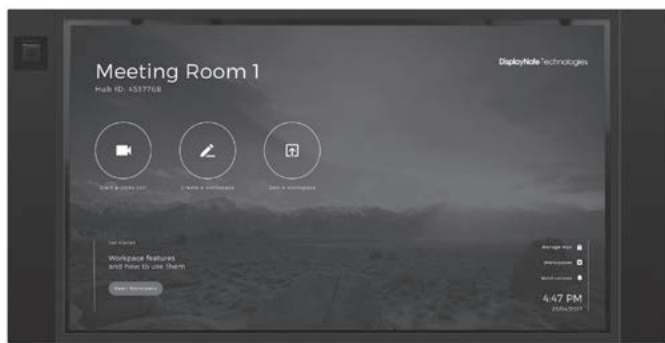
Meeting Room 1
Hub ID: 4537768

DisplayNote Technologies

Start a video call
Create a workspace
Join a workspace

Get started
Workspace features and how to use them
Open Workspace

Manage Hub
Workspaces
Notifications

4:47 PM
27/04/2017